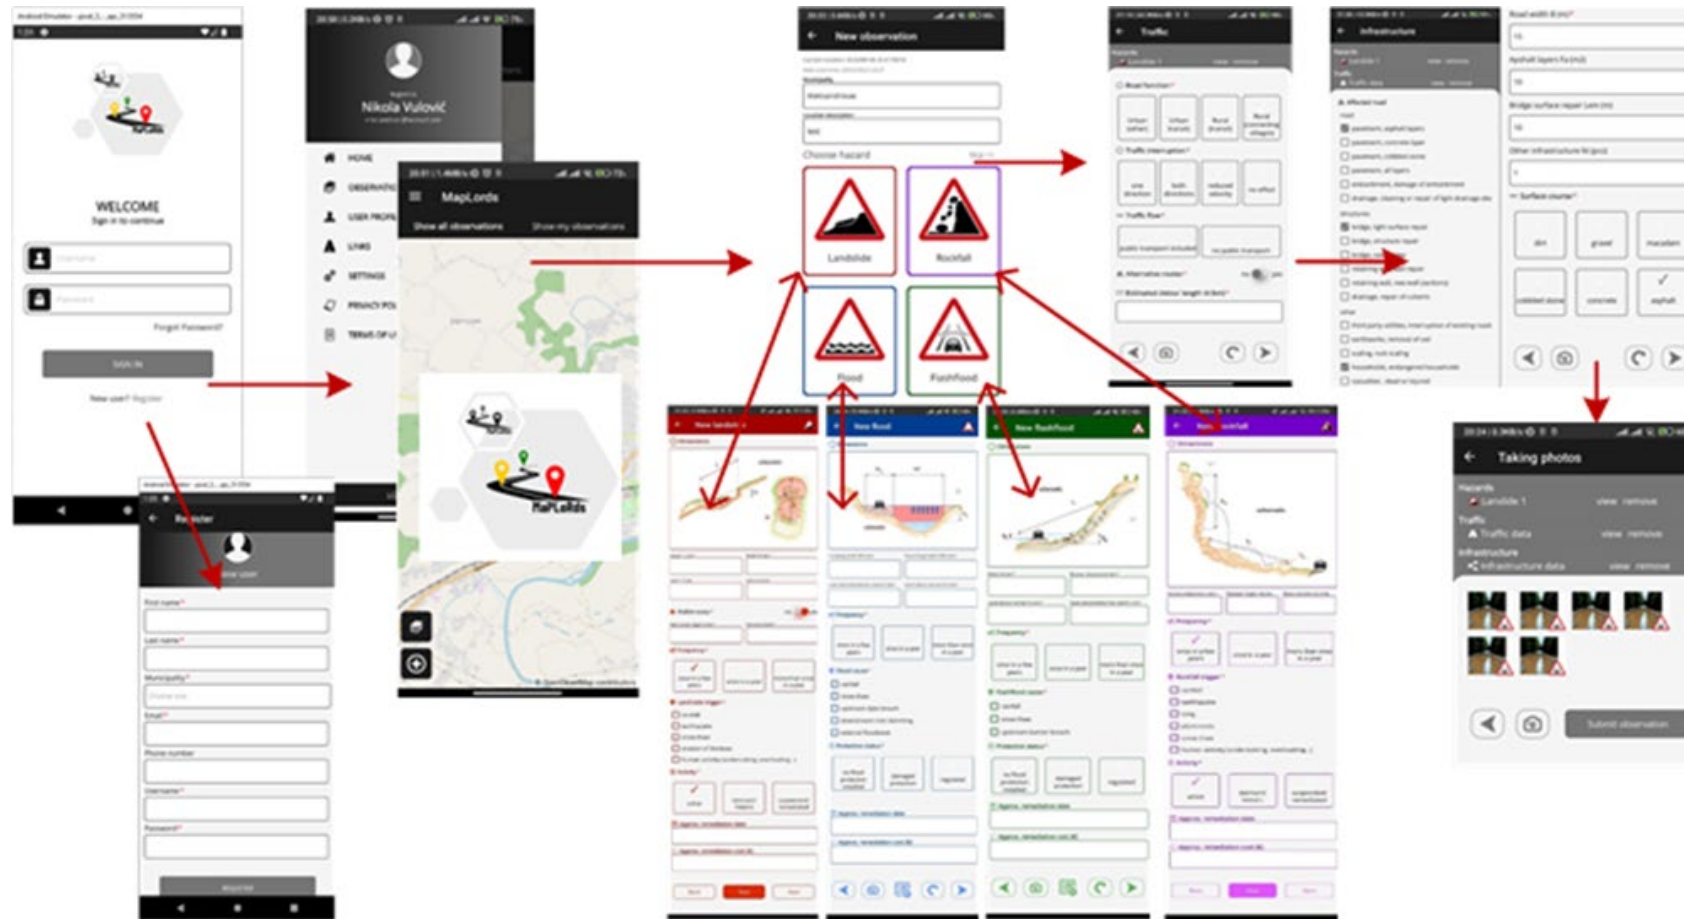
WELCOME
Sign in to continue
Username
Password
Forgot Password?
SIGN IN
New user? Register

Nikola Vulović
HOME
OBSERVATI
USER PROFI
LINKS
SETTINGS
PRIVACY PO
TERMS OF U

MapLords
Show all observations
Show my observations
MaPLoRds

Register
First name*
Last name*
Municipality*
Email*
Phone number
Username*
Password*
REGISTER

New observation
Choose hazard
Landslide
Rockfall
Flood
Flashflood

New landslide
New flood
New flashflood
New rockfall

Traffic
Infrastructure
Surface course*
dirt
gravel
macadam
cobbled stone
concrete
asphalt

Taking photos
Hazards
Landslide 1
view remove
Traffic
Traffic data
view remove
Infrastructure
Infrastructure data
view remove
Submit observation